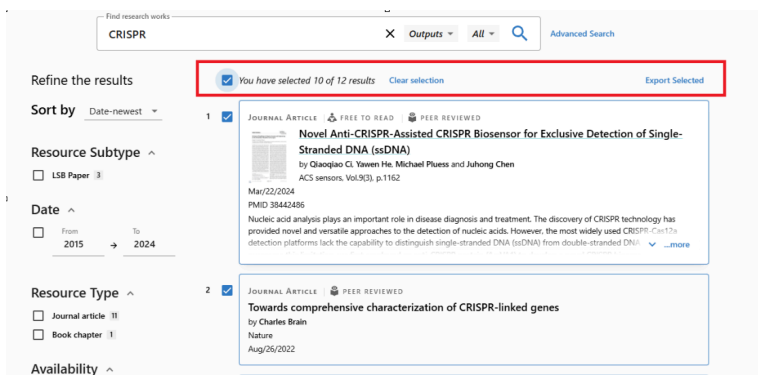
Find research works
CRISPR
Outputs
All
Advanced Search

Refine the results

You have selected 10 of 12 results Clear selection Export Selected

Sort by Date-newest

1

JOURNAL ARTICLE FREE TO READ PEER REVIEWED
Novel Anti-CRISPR-Assisted CRISPR Biosensor for Exclusive Detection of Single-Stranded DNA (ssDNA)
by Qiaoqiao Ci, Yawen He, Michael Pluess and Juhong Chen
ACS sensors, Vol.9(3), p.1162
Mar/22/2024
PMID 38442486
Nucleic acid analysis plays an important role in disease diagnosis and treatment. The discovery of CRISPR technology has provided novel and versatile approaches to the detection of nucleic acids. However, the most widely used CRISPR-Cas12a detection platforms lack the capability to distinguish single-stranded DNA (ssDNA) from double-stranded DNA ...more

Resource Subtype
LSB Paper 3

Date
From 2015 To 2024

2

JOURNAL ARTICLE PEER REVIEWED
Towards comprehensive characterization of CRISPR-linked genes
by Charles Brain
Nature
Aug/26/2022

Resource Type
Journal article 11
Book chapter 1

Availability